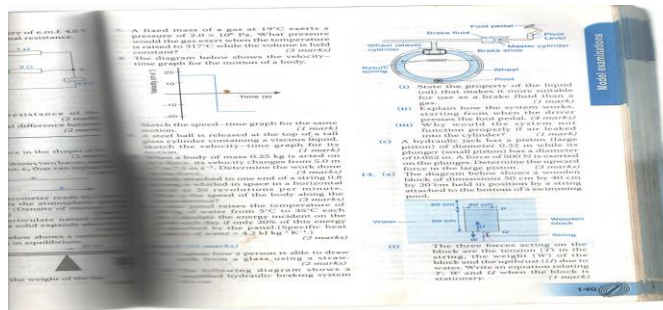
ry of e.m.f. 4.0 V
l resistance.

sistance of
l difference between

s in the shape of

ometer reads
in the atmosphere

in equilibrium.

the weight of the

A fixed mass of a gas at 19°C exerts a pressure of $2.0 \times 10^5$ Pa. What pressure would the gas exert when the temperature is raised to 317°C while the volume is held constant?

The diagram below shows the velocity–time graph for the motion of a body.

20
10
0
-10
Velocity (m s⁻¹)
Time (s)

Sketch the speed–time graph for the same motion. (1 mark)

A steel ball is released at the top of a tall glass cylinder containing a viscous liquid. Sketch the velocity–time graph for its motion. (1 mark)

When a body of mass 0.25 kg is acted on by a force, its velocity changes from 5.0 m s⁻¹ to 7.5 m s⁻¹. Determine the work done. (3 marks)

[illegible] is attached to one end of a string 0.8 m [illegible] whirled in space in a horizontal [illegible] revolutions per minute. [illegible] acting on the body along the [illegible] (3 marks)

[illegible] raises the temperature of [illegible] water from 5°C to 35°C each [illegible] the energy supplied to the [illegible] if only 30% of the energy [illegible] by the panel.(Specific heat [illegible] water = 4.2 kJ kg⁻¹K⁻¹) (2 marks)

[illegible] how a person is able to draw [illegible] using a straw. (3 marks)

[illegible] following diagram shows a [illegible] hydraulic braking system

Foot pedal
Brake fluid
Pivot
Lever
Wheel (slave) cylinder
Master cylinder
Brake shoe
Return spring
Wheel
Pivot

(i) State the property of the liquid that makes it more suitable for use as a brake fluid than a gas. (1 mark)
(ii) Explain how the system works, starting from when the driver presses the foot pedal. (3 marks)
(iii) Why would the system not function properly if air leaked into the cylinder? (1 mark)

(c) A hydraulic jack has a piston (large piston) of diameter 0.32 m while its plunger (small piston) has a diameter of 0.052 m. A force of 100 N is exerted on the plunger. Determine the maximum force in the large piston. (3 marks)

14. (a) The diagram below shows a wooden block of dimensions 50 cm by 40 cm by 20 cm held in position by a string attached to the bottom of a swimming pool.

40 cm
20 cm
Water
50 cm
Wooden block
String

(i) The three forces acting on the block are the tension (T) in the string, the weight (W) of the block and the upthrust (U) due to water. Write an equation relating T, W and U when the block is stationary. (1 mark)

Model examinations

149